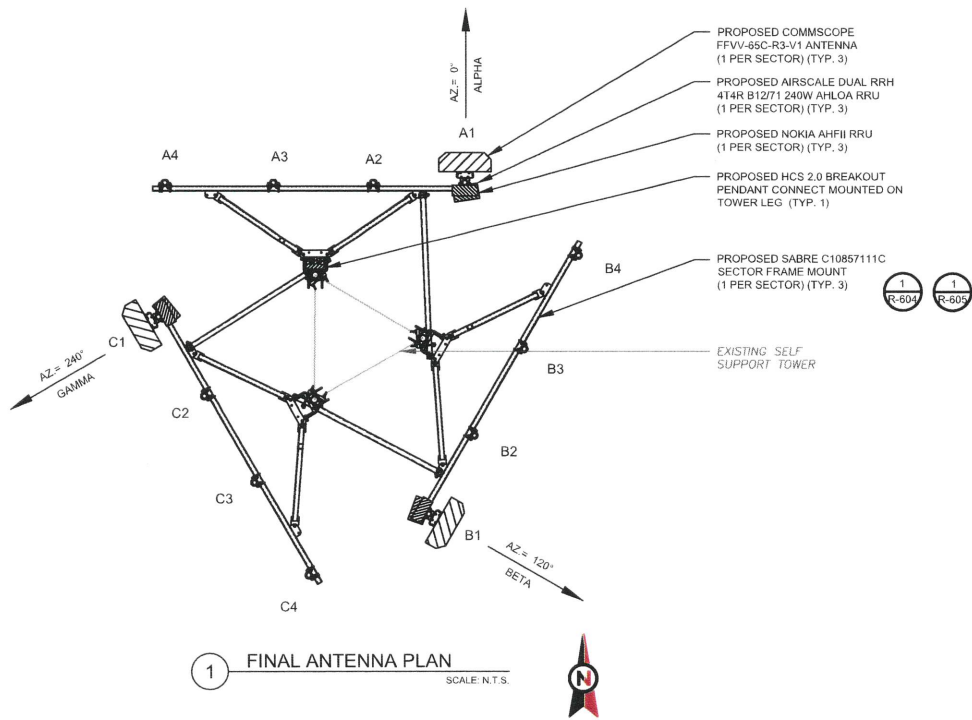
AZ.= 0°
ALPHA

PROPOSED COMMSCOPE FFVV-65C-R3-V1 ANTENNA (1 PER SECTOR) (TYP. 3)

PROPOSED AIRSCALE DUAL RRH 4T4R B12/71 240W AHLOA RRU (1 PER SECTOR) (TYP. 3)

PROPOSED NOKIA AHFII RRU (1 PER SECTOR) (TYP. 3)

PROPOSED HCS 2.0 BREAKOUT PENDANT CONNECT MOUNTED ON TOWER LEG (TYP. 1)

PROPOSED SABRE C10857111C SECTOR FRAME MOUNT (1 PER SECTOR) (TYP. 3)

1
R-604

1
R-605

A4 A3 A2 A1

K1

B4

B3

B2

B1

EXISTING SELF SUPPORT TOWER

C1

C2

C3

C4

AZ.= 240°
GAMMA

AZ.= 120°
BETA

1 FINAL ANTENNA PLAN
SCALE: N.T.S.

N